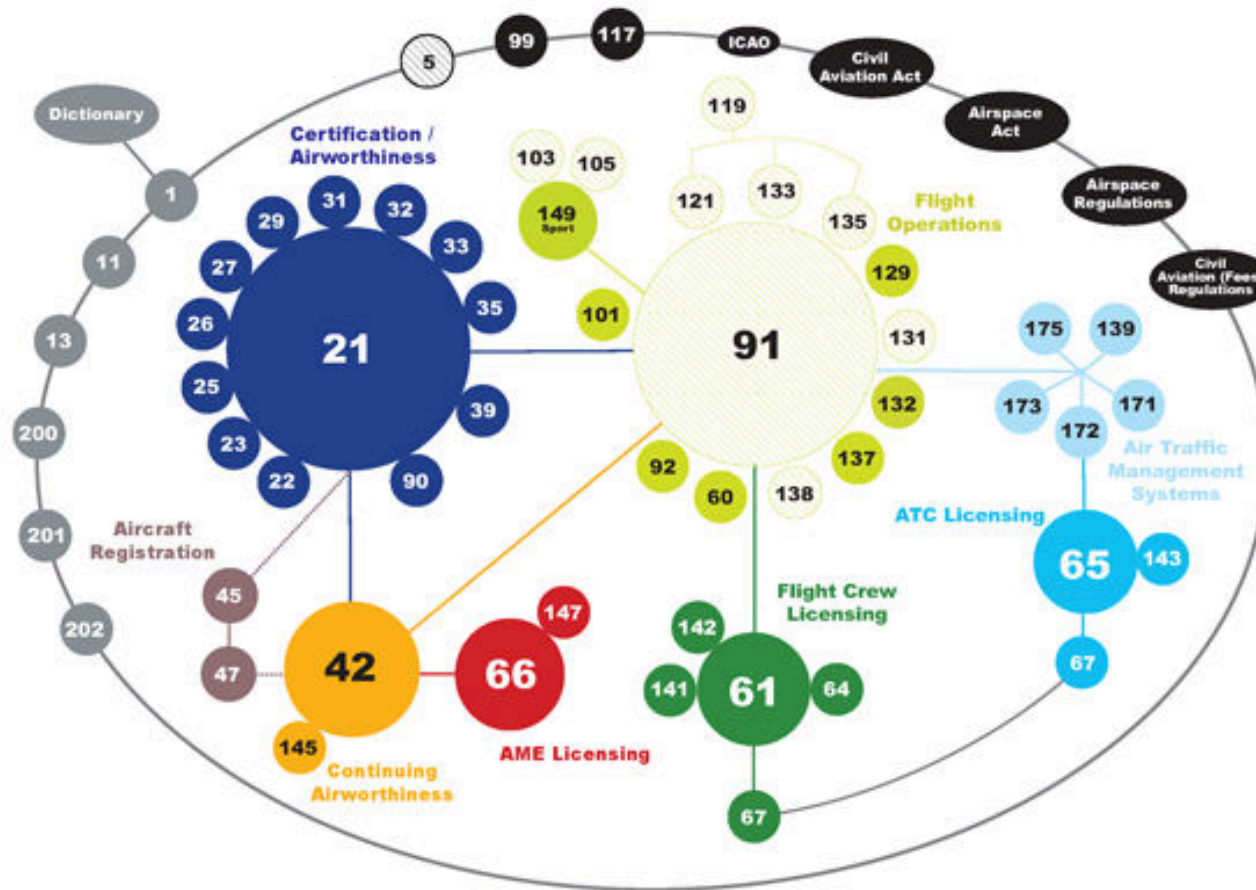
5
99
117
ICAO
Civil Aviation Act
Airspace Act
Airspace Regulations
Civil Aviation (Fees Regulations

Dictionary
1
11
13
200
201
202

Certification / Airworthiness
21
31
32
29
33
27
35
26
25
39
23
22
90

103
105
149
Sport
119
121
133
135
Flight Operations
101
91
129
131
132
137
92
60
138

175
139
173
171
172
Air Traffic Management Systems
ATC Licensing
65
143
67

Aircraft Registration
45
47
42
145
Continuing Airworthiness
66
147
AME Licensing

Flight Crew Licensing
142
141
61
64
67